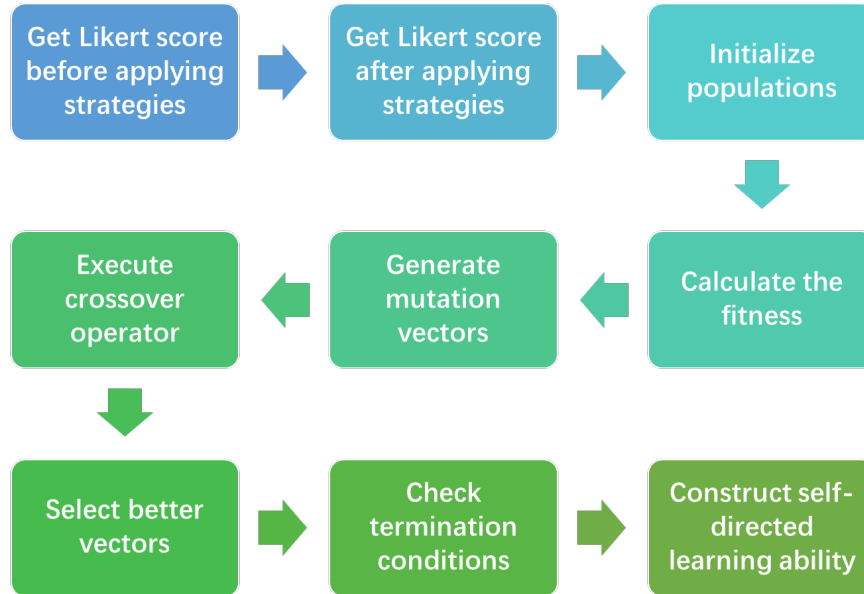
Get Likert score before applying strategies

Get Likert score after applying strategies

Initialize populations

Calculate the fitness

Generate mutation vectors

Execute crossover operator

Select better vectors

Check termination conditions

Construct self-directed learning ability